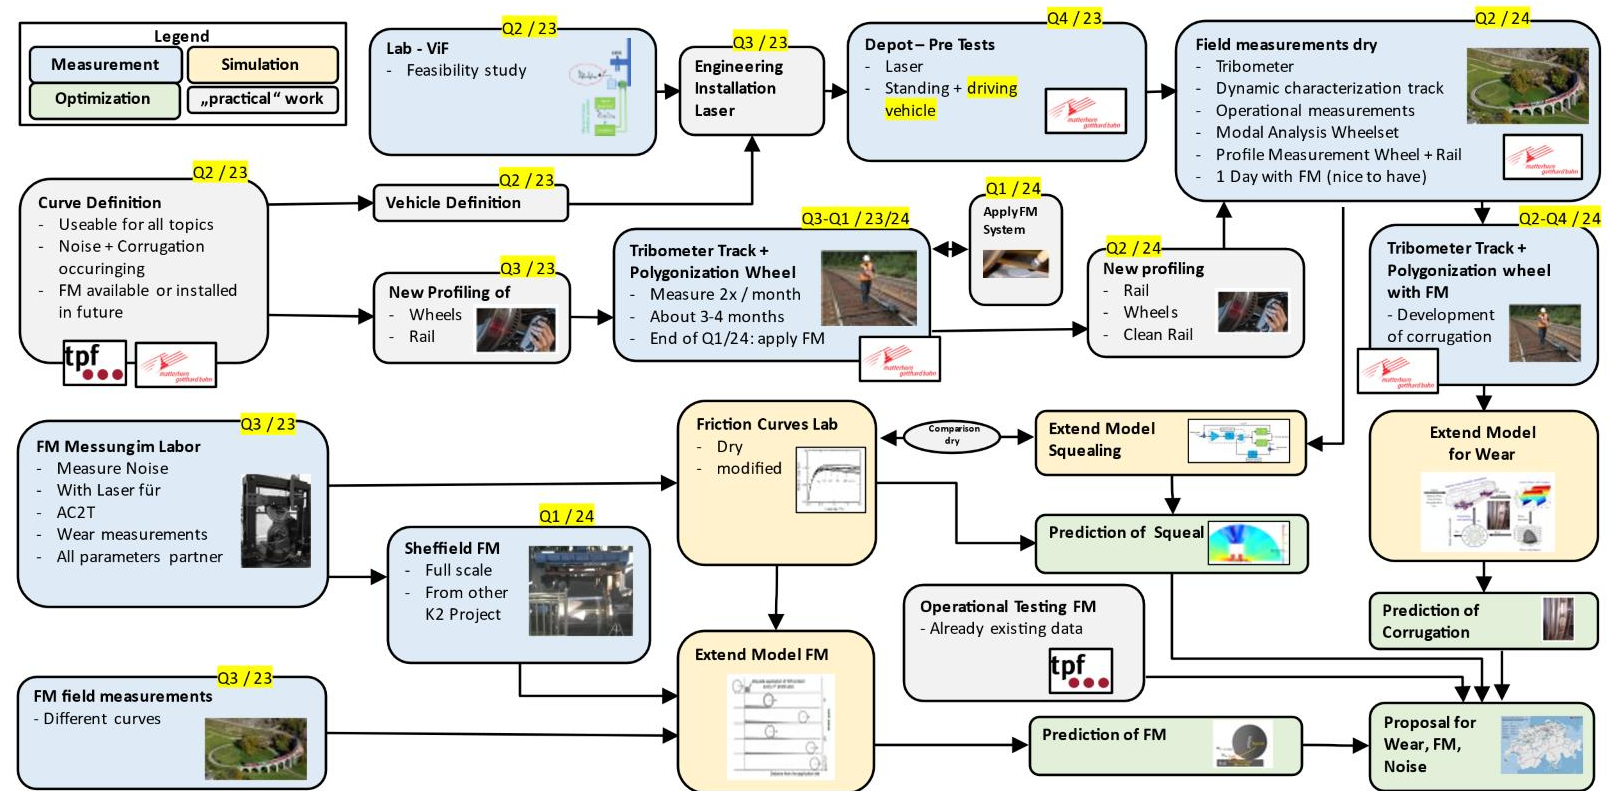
Legend
Measurement
Simulation
Optimization
„practical“ work

Q2 / 23
Lab - ViF
- Feasibility study

Q3 / 23
Engineering Installation Laser

Q4 / 23
Depot – Pre Tests
- Laser
- Standing + driving vehicle

Q2 / 24
Field measurements dry
- Tribometer
- Dynamic characterization track
- Operational measurements
- Modal Analysis Wheelset
- Profile Measurement Wheel + Rail
- 1 Day with FM (nice to have)

Q2 / 23
Curve Definition
- Useable for all topics
- Noise + Corrugation occuring
- FM available or installed in future

tpf

Q2 / 23
Vehicle Definition

Q3 / 23
New Profiling of
- Wheels
- Rail

Q3-Q1 / 23/24
Tribometer Track + Polygonization Wheel
- Measure 2x / month
- About 3-4 months
- End of Q1/24: apply FM

Q1 / 24
Apply FM System

Q2 / 24
New profiling
- Rail
- Wheels
- Clean Rail

Q2-Q4 / 24
Tribometer Track + Polygonization wheel with FM
- Development of corrugation

Q3 / 23
FM Messungim Labor
- Measure Noise
- With Laser für
- AC2T
- Wear measurements
- All parameters partner

Friction Curves Lab
- Dry
- modified

Comparison dry

Extend Model Squealing

Extend Model for Wear

Q1 / 24
Sheffield FM
- Full scale
- From other K2 Project

Prediction of Squeal

Operational Testing FM
- Already existing data

tpf

Prediction of Corrugation

Q3 / 23
FM field measurements
- Different curves

Extend Model FM

Prediction of FM

Proposal for Wear, FM, Noise